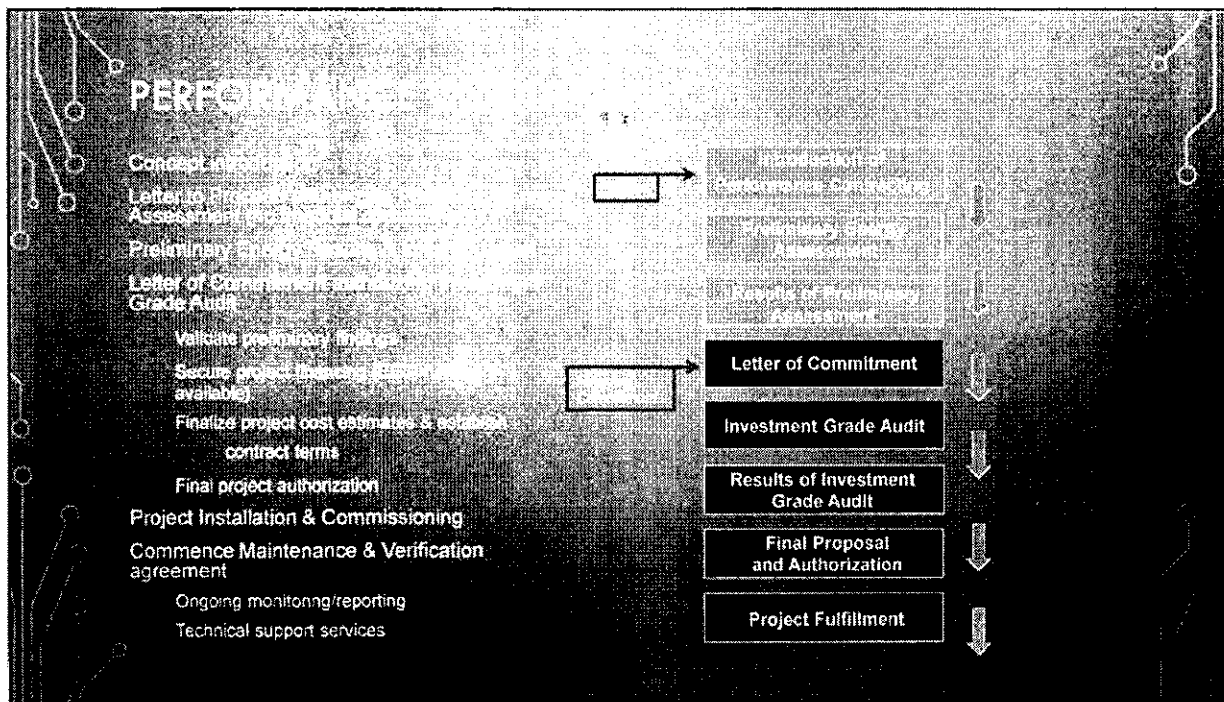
PERFOR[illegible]

Concept introd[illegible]

Letter to Pro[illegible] Assessment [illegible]

Preliminary Energy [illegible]

Letter of Commitment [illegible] Grade Audit

Validate preliminary findings

Secure project financing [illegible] available)

Finalize project cost estimates & establish contract terms

Final project authorization

Project Installation & Commissioning

Commence Maintenance & Verification agreement

Ongoing monitoring/reporting

Technical support services

Introduction of Performance Contracting

Preliminary Energy Assessment

Results of Preliminary Assessment

Letter of Commitment

Investment Grade Audit

Results of Investment Grade Audit

Final Proposal and Authorization

Project Fulfillment